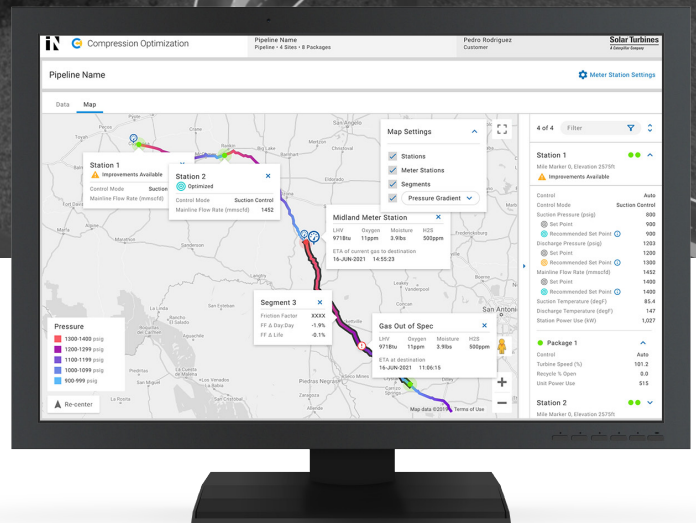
Compression Optimization

Pipeline Name
Pipeline • 4 Sites • 8 Packages

Pedro Rodriguez
Customer

Solar Turbines
A Caterpillar Company

Pipeline Name

Meter Station Settings

Data Map

Station 1
Improvements Available
Control Mode Suction
Mainline Flow Rate (mmscfd)

Station 2
Optimized
Control Mode Suction Control
Mainline Flow Rate (mmscfd) 1452

Map Settings
Stations
Meter Stations
Segments
Pressure Gradient

Midland Meter Station
| LHV | Oxygen | Moisture | H2S |
|---|---|---|---|
| 9718tu | 11ppm | 3.9lbs | 500ppm |

ETA of current gas to destination
16-JUN-2021 14:55:23

Segment 3
Friction Factor XXXX
FF Δ Day:Day -1.9%
FF Δ Life -0.1%

Gas Out of Spec
| LHV | Oxygen | Moisture | H2S |
|---|---|---|---|
| 9718tu | 11ppm | 3.9lbs | 500ppm |

ETA at destination
16-JUN-2021 11:06:15

Pressure
1300-1400 psig
1200-1299 psig
1100-1199 psig
1000-1099 psig
900-999 psig

Re-center

San Antoni

Map data ©2019 Terms of Use

4 of 4 Filter

Station 1
Mile Marker 0, Elevation 2575ft
Improvements Available

| Control | Auto |
|---|---|
| Control Mode | Suction Control |
| Suction Pressure (psig) | 890 |
| Set Point | 900 |
| Recommended Set Point | 900 |
| Discharge Pressure (psig) | 1203 |
| Set Point | 1200 |
| Recommended Set Point | 1300 |
| Mainline Flow Rate (mmscfd) | 1452 |
| Set Point | 1400 |
| Recommended Set Point | 1400 |
| Suction Temperature (degF) | 85.4 |
| Discharge Temperature (degF) | 147 |
| Station Power Use (kW) | 1,027 |

Package 1
| Control | Auto |
|---|---|
| Turbine Speed (%) | 101.2 |
| Recycle % Open | 0.0 |
| Unit Power Use | 515 |

Station 2
Mile Marker 0, Elevation 2575ft